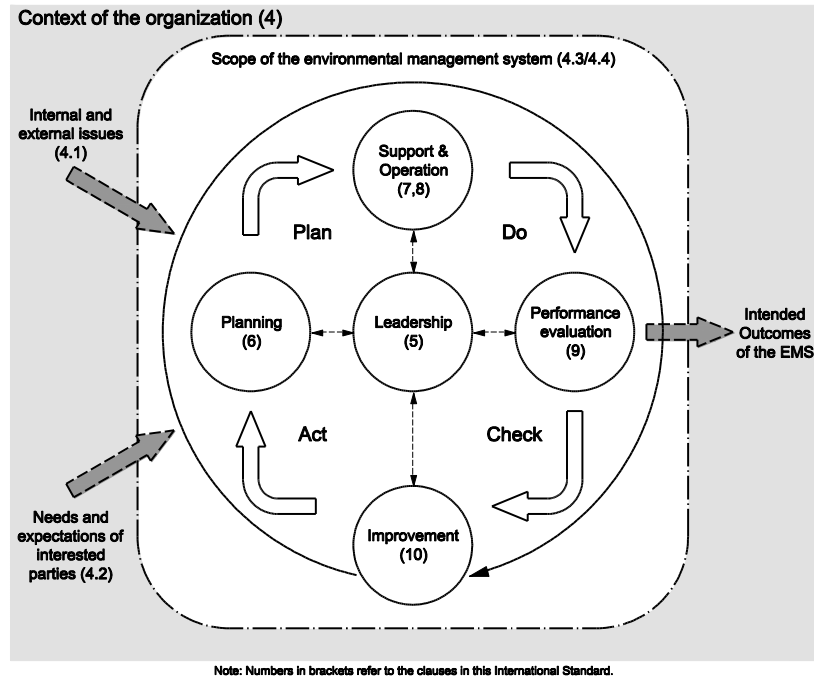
Context of the organization (4)

Scope of the environmental management system (4.3/4.4)

Internal and external issues (4.1)

Support & Operation (7,8)

Plan

Do

Planning (6)

Leadership (5)

Performance evaluation (9)

Intended Outcomes of the EMS

Act

Check

Needs and expectations of interested parties (4.2)

Improvement (10)

Note: Numbers in brackets refer to the clauses in this International Standard.